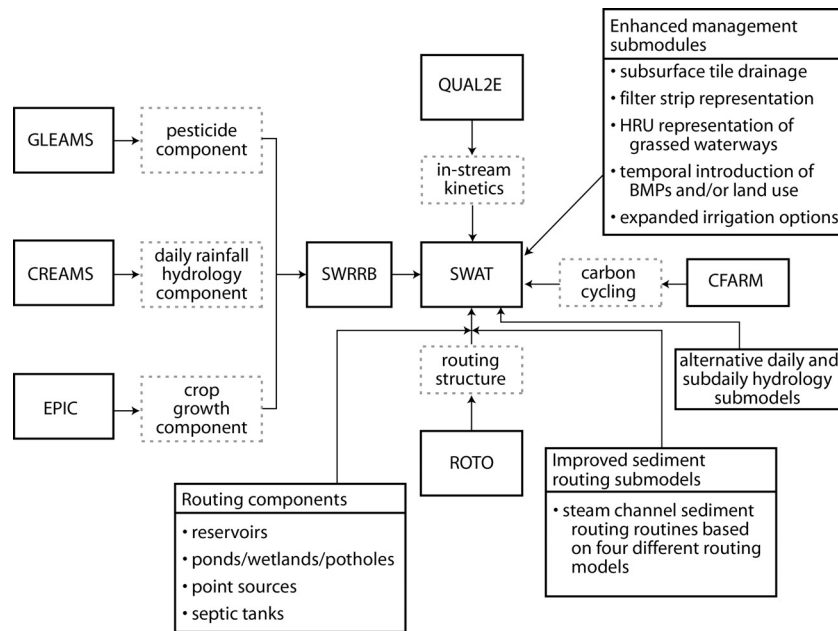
Enhanced management submodules

• subsurface tile drainage
• filter strip representation
• HRU representation of grassed waterways
• temporal introduction of BMPs and/or land use
• expanded irrigation options

QUAL2E

GLEAMS

pesticide component

in-stream kinetics

CREAMS

daily rainfall hydrology component

SWRRB

SWAT

carbon cycling

CFARM

routing structure

alternative daily and subdaily hydrology submodels

EPIC

crop growth component

ROTO

Improved sediment routing submodels

• steam channel sediment routing routines based on four different routing models

Routing components

• reservoirs
• ponds/wetlands/potholes
• point sources
• septic tanks